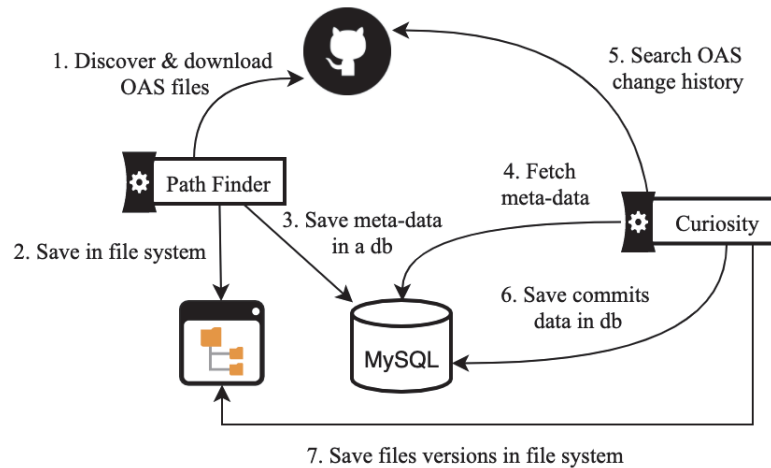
1. Discover & download OAS files

5. Search OAS change history

Path Finder

4. Fetch meta-data

3. Save meta-data in a db

Curiosity

2. Save in file system

6. Save commits data in db

MySQL

7. Save files versions in file system